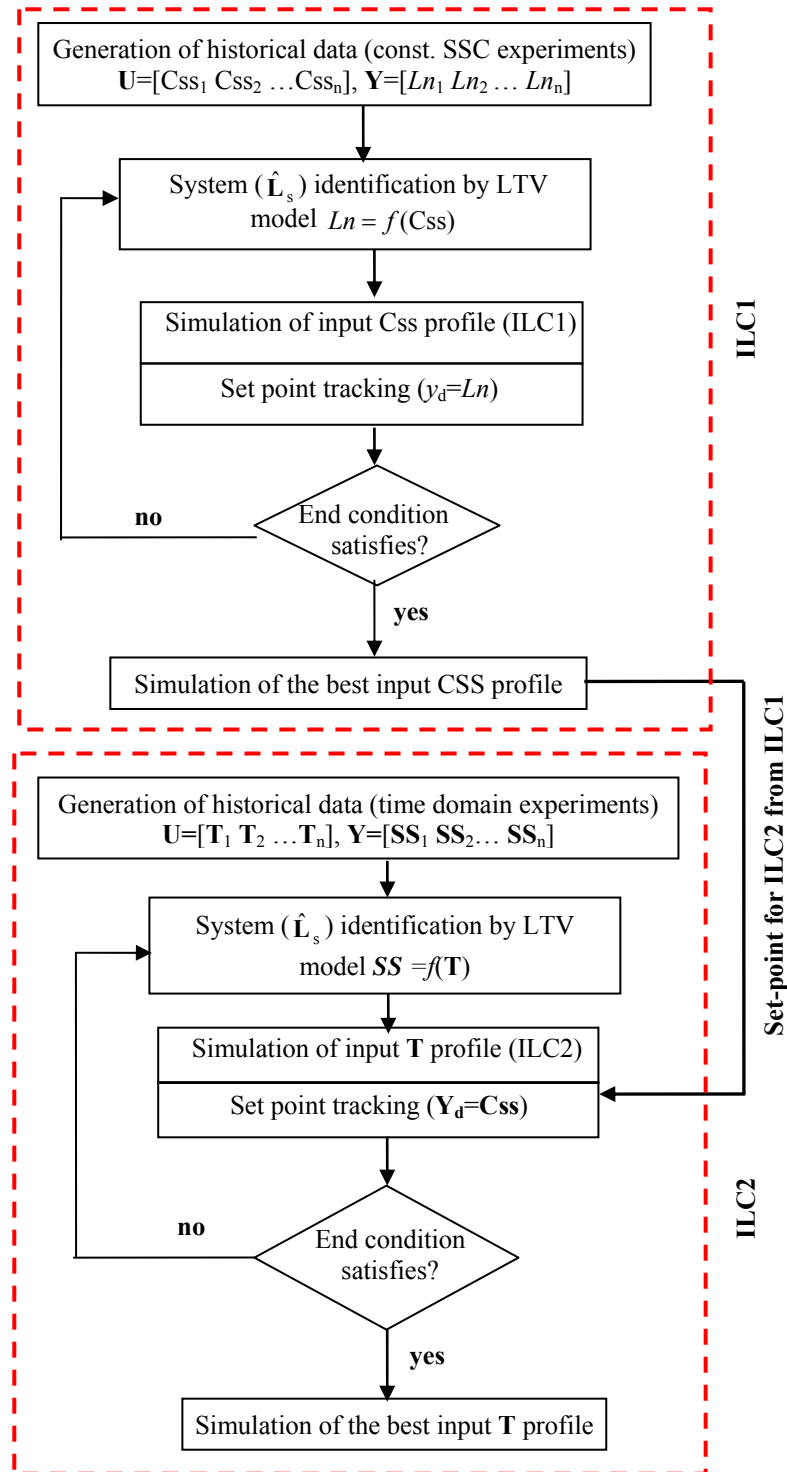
Generation of historical data (const. SSC experiments)
$\mathbf{U}$=[Css$_1$ Css$_2$ …Css$_n$], $\mathbf{Y}$=[$Ln_1$ $Ln_2$ … $Ln_n$]

System ($\hat{\mathbf{L}}_s$) identification by LTV model $Ln = f$(Css)

Simulation of input Css profile (ILC1)

Set point tracking ($y_d$=$Ln$)

End condition satisfies?

no

yes

Simulation of the best input CSS profile

ILC1

Set-point for ILC2 from ILC1

Generation of historical data (time domain experiments)
$\mathbf{U}$=[$\mathbf{T}_1$ $\mathbf{T}_2$ …$\mathbf{T}_n$], $\mathbf{Y}$=[$\mathbf{SS}_1$ $\mathbf{SS}_2$… $\mathbf{SS}_n$]

System ($\hat{\mathbf{L}}_s$) identification by LTV model $\boldsymbol{SS}$ =$f$($\mathbf{T}$)

Simulation of input $\mathbf{T}$ profile (ILC2)

Set point tracking ($\mathbf{Y_d}$=$\mathbf{Css}$)

End condition satisfies?

no

yes

Simulation of the best input $\mathbf{T}$ profile

ILC2